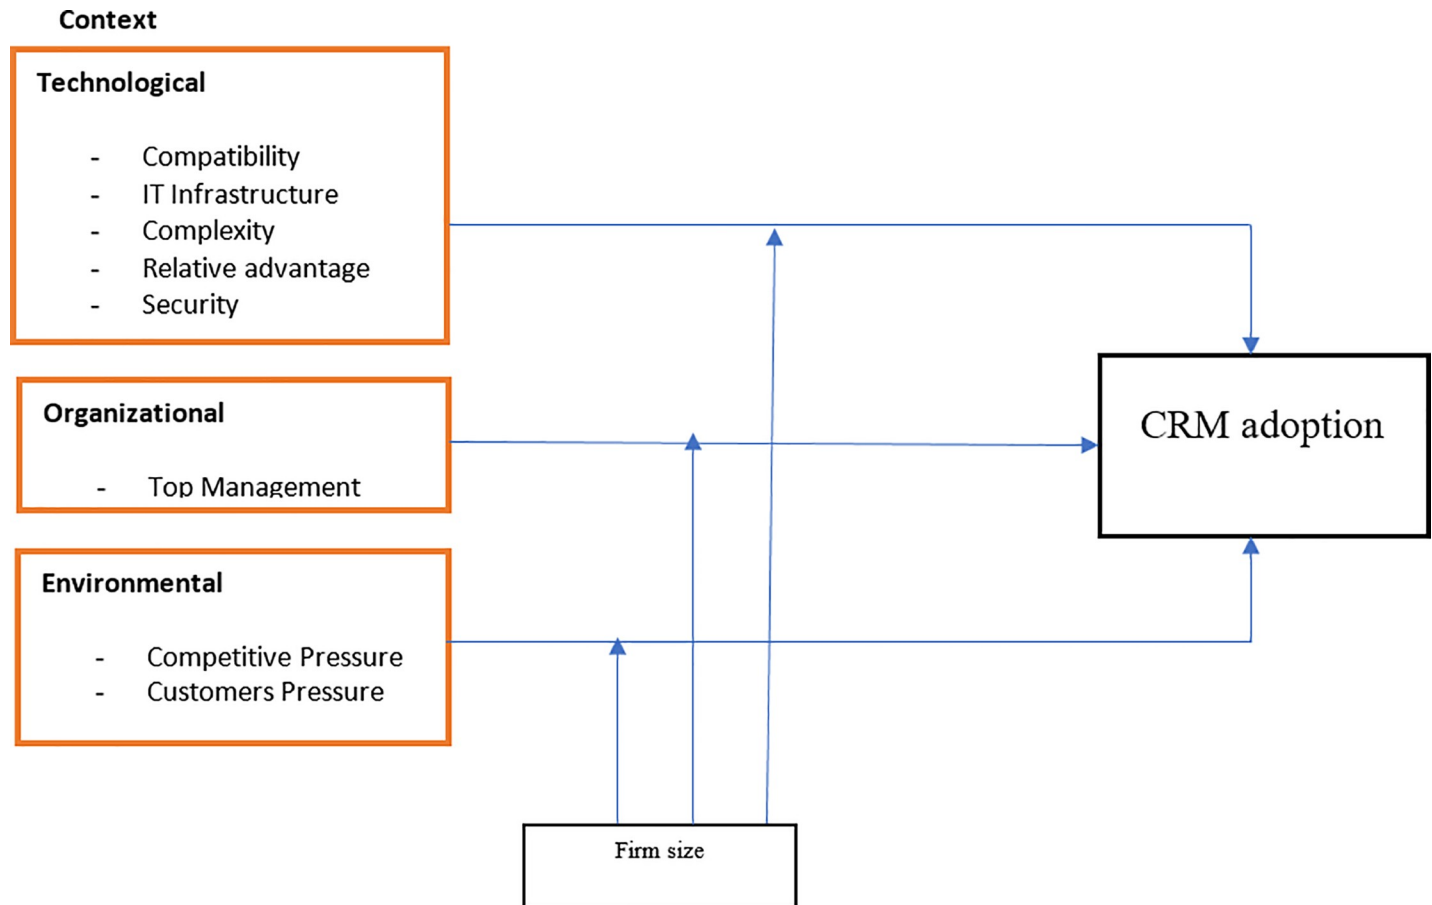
Context

Technological

- Compatibility
- IT Infrastructure
- Complexity
- Relative advantage
- Security

Organizational

- Top Management

Environmental

- Competitive Pressure
- Customers Pressure

CRM adoption

Firm size